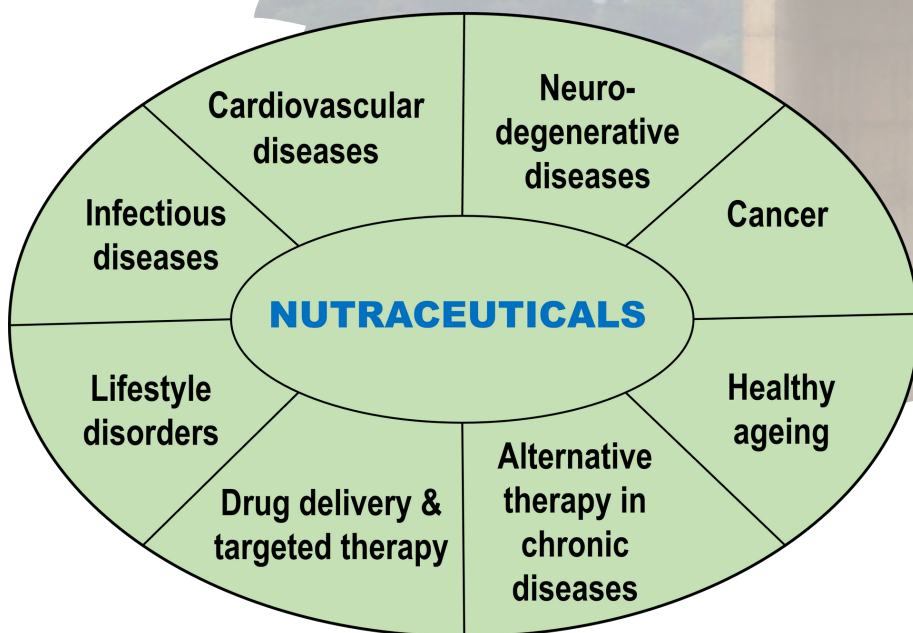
NUTRACEUTICALS

Cardiovascular diseases

Neuro-degenerative diseases

Cancer

Healthy ageing

Alternative therapy in chronic diseases

Drug delivery & targeted therapy

Lifestyle disorders

Infectious diseases